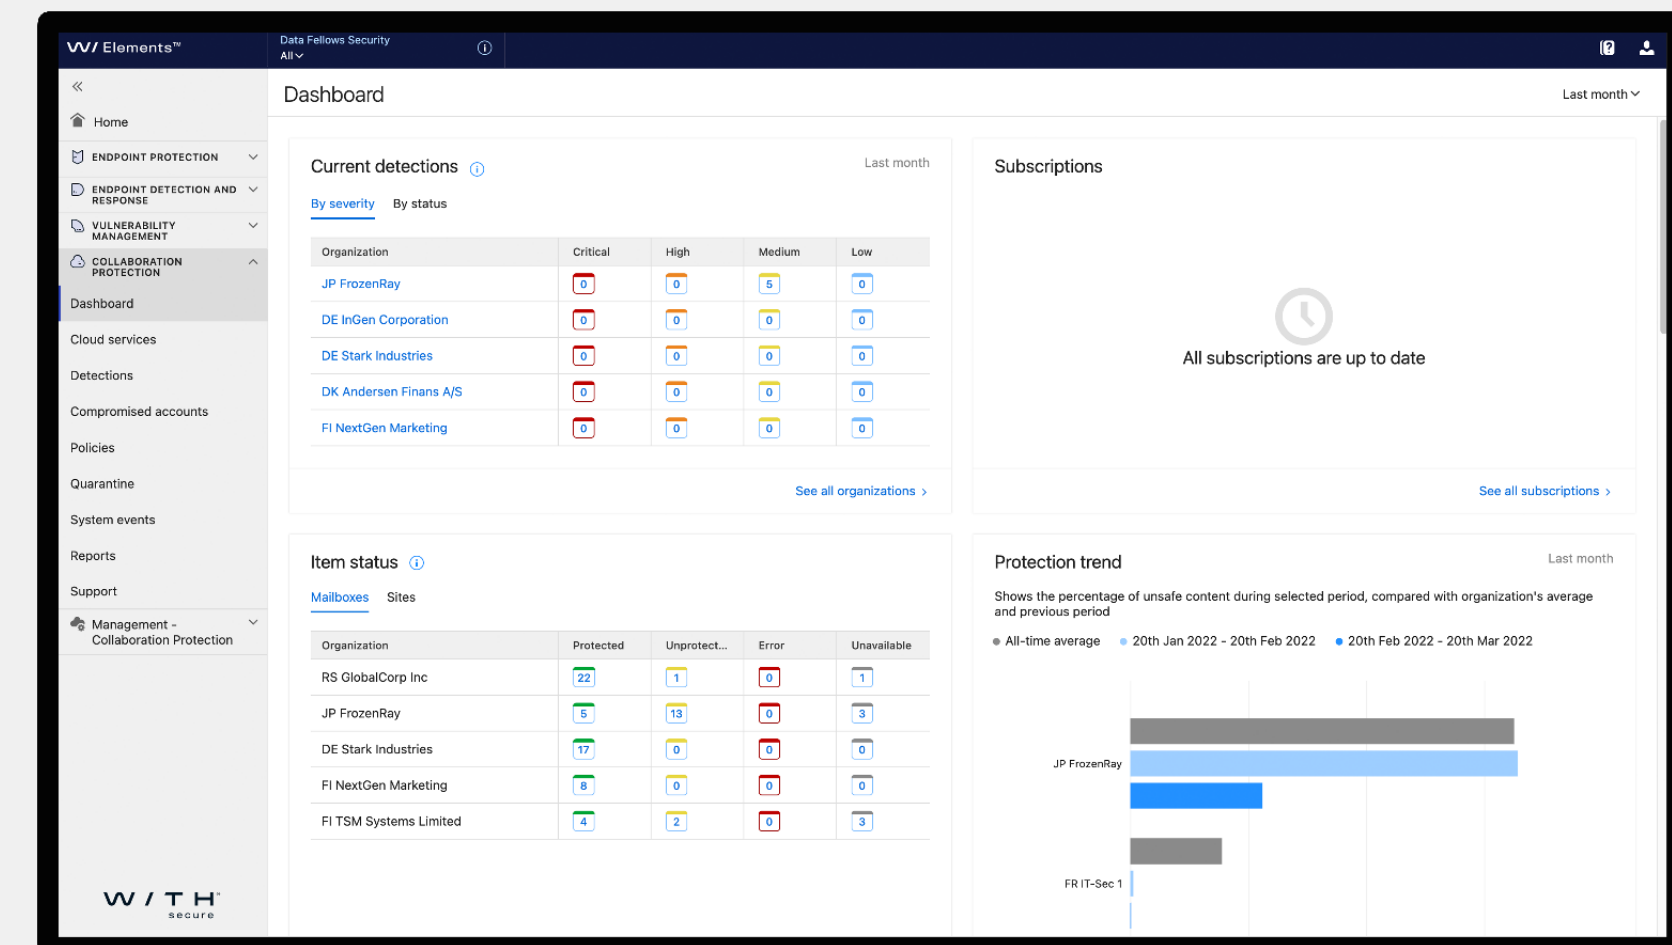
W/ Elements™

Data Fellows Security
All

Home
ENDPOINT PROTECTION
ENDPOINT DETECTION AND RESPONSE
VULNERABILITY MANAGEMENT
COLLABORATION PROTECTION
Dashboard
Cloud services
Detections
Compromised accounts
Policies
Quarantine
System events
Reports
Support
Management - Collaboration Protection

W/TH secure

Dashboard

Last month

Current detections

Last month

By severity
By status

| Organization | Critical | High | Medium | Low |
|---|---|---|---|---|
| JP FrozenRay | 0 | 0 | 5 | 0 |
| DE InGen Corporation | 0 | 0 | 0 | 0 |
| DE Stark Industries | 0 | 0 | 0 | 0 |
| DK Andersen Finans A/S | 0 | 0 | 0 | 0 |
| FI NextGen Marketing | 0 | 0 | 0 | 0 |

See all organizations ›

Subscriptions

All subscriptions are up to date

See all subscriptions ›

Item status

Mailboxes
Sites

| Organization | Protected | Unprotect... | Error | Unavailable |
|---|---|---|---|---|
| RS GlobalCorp Inc | 22 | 1 | 0 | 1 |
| JP FrozenRay | 5 | 13 | 0 | 3 |
| DE Stark Industries | 17 | 0 | 0 | 0 |
| FI NextGen Marketing | 8 | 0 | 0 | 0 |
| FI TSM Systems Limited | 4 | 2 | 0 | 3 |

Protection trend

Last month

Shows the percentage of unsafe content during selected period, compared with organization's average and previous period

All-time average
20th Jan 2022 - 20th Feb 2022
20th Feb 2022 - 20th Mar 2022

JP FrozenRay
FR IT-Sec 1